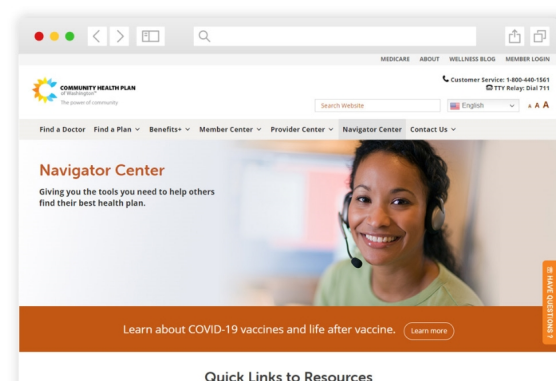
MEDICARE ABOUT WELLNESS BLOG MEMBER LOGIN

COMMUNITY HEALTH PLAN of Washington
The power of community

Customer Service: 1-800-440-1561
TTY Relay: Dial 711

Search Website

English

A A A

Find a Doctor Find a Plan Benefits+ Member Center Provider Center Navigator Center Contact Us

Navigator Center

Giving you the tools you need to help others find their best health plan.

HAVE QUESTIONS?

Learn about COVID-19 vaccines and life after vaccine. Learn more

Quick Links to Resources